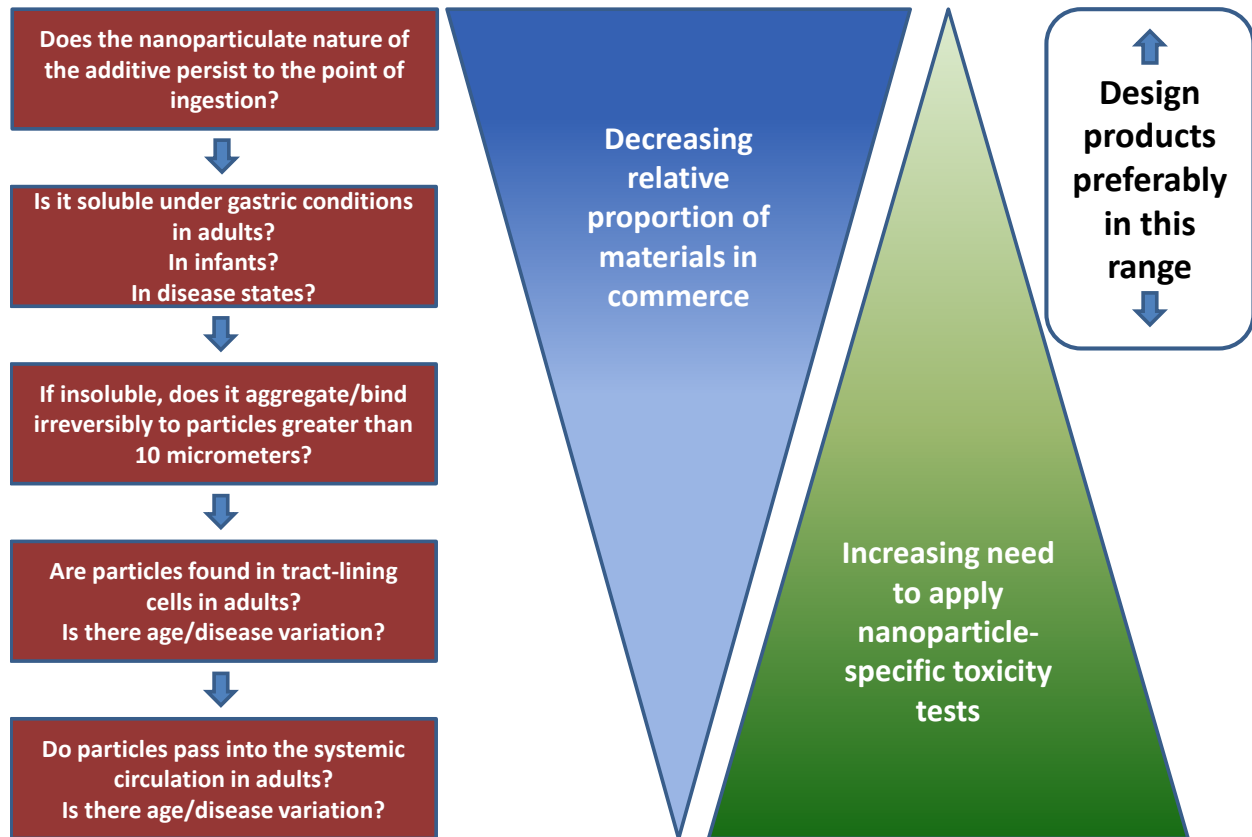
Does the nanoparticulate nature of the additive persist to the point of ingestion?

Is it soluble under gastric conditions in adults?
In infants?
In disease states?

If insoluble, does it aggregate/bind irreversibly to particles greater than 10 micrometers?

Are particles found in tract-lining cells in adults?
Is there age/disease variation?

Do particles pass into the systemic circulation in adults?
Is there age/disease variation?

Decreasing relative proportion of materials in commerce

Increasing need to apply nanoparticle-specific toxicity tests

Design products preferably in this range